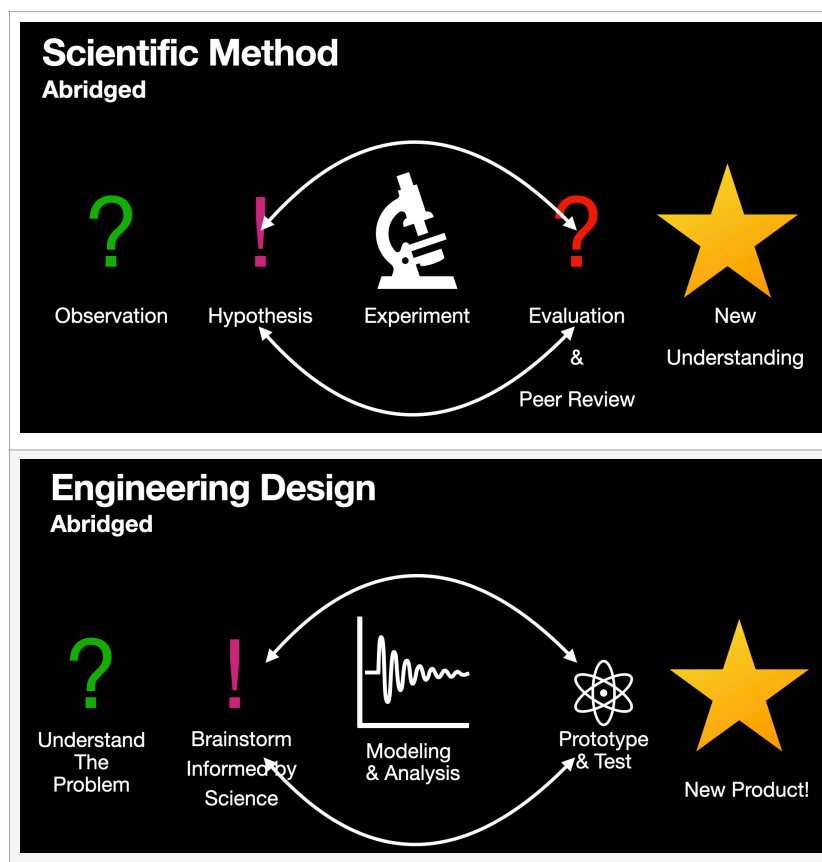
Scientific Method
Abridged

?
Observation

!
Hypothesis

Experiment

?
Evaluation & Peer Review

New Understanding

Engineering Design
Abridged

?
Understand The Problem

!
Brainstorm Informed by Science

Modeling & Analysis

Prototype & Test

New Product!